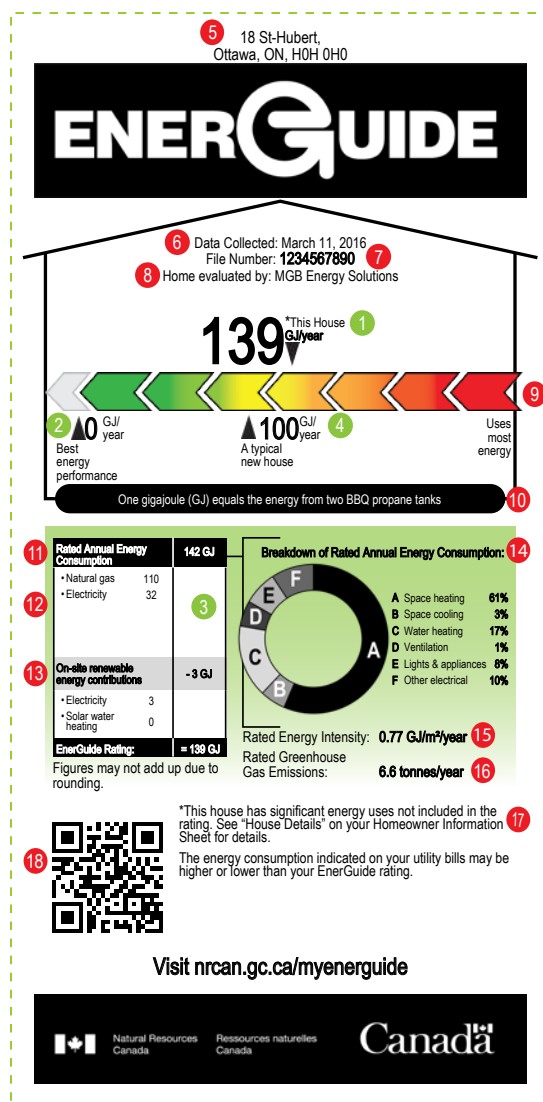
5 18 St-Hubert, Ottawa, ON, H0H 0H0

ENERGUIDE

6 Data Collected: March 11, 2016
File Number: 1234567890 7
8 Home evaluated by: MGB Energy Solutions

139 *This House GJ/year 1

2 0 GJ/year Best energy performance

100 GJ/year 4 A typical new house

Uses most energy 9

One gigajoule (GJ) equals the energy from two BBQ propane tanks 10

11

| Rated Annual Energy Consumption | 142 GJ |
|---|---|
| • Natural gas 110 • Electricity 32 | 3 |
| On-site renewable energy contributions | - 3 GJ |
| • Electricity 3 • Solar water heating 0 | |
| EnerGuide Rating: | = 139 GJ |

12 13

Figures may not add up due to rounding.

Breakdown of Rated Annual Energy Consumption: 14

A Space heating 61%
B Space cooling 3%
C Water heating 17%
D Ventilation 1%
E Lights & appliances 8%
F Other electrical 10%

A B C D E F

Rated Energy Intensity: 0.77 GJ/m²/year 15
Rated Greenhouse Gas Emissions: 6.6 tonnes/year 16

*This house has significant energy uses not included in the rating. See "House Details" on your Homeowner Information Sheet for details. 17

18

The energy consumption indicated on your utility bills may be higher or lower than your EnerGuide rating.

Visit nrcan.gc.ca/myenerguide

Natural Resources Canada Ressources naturelles Canada Canada